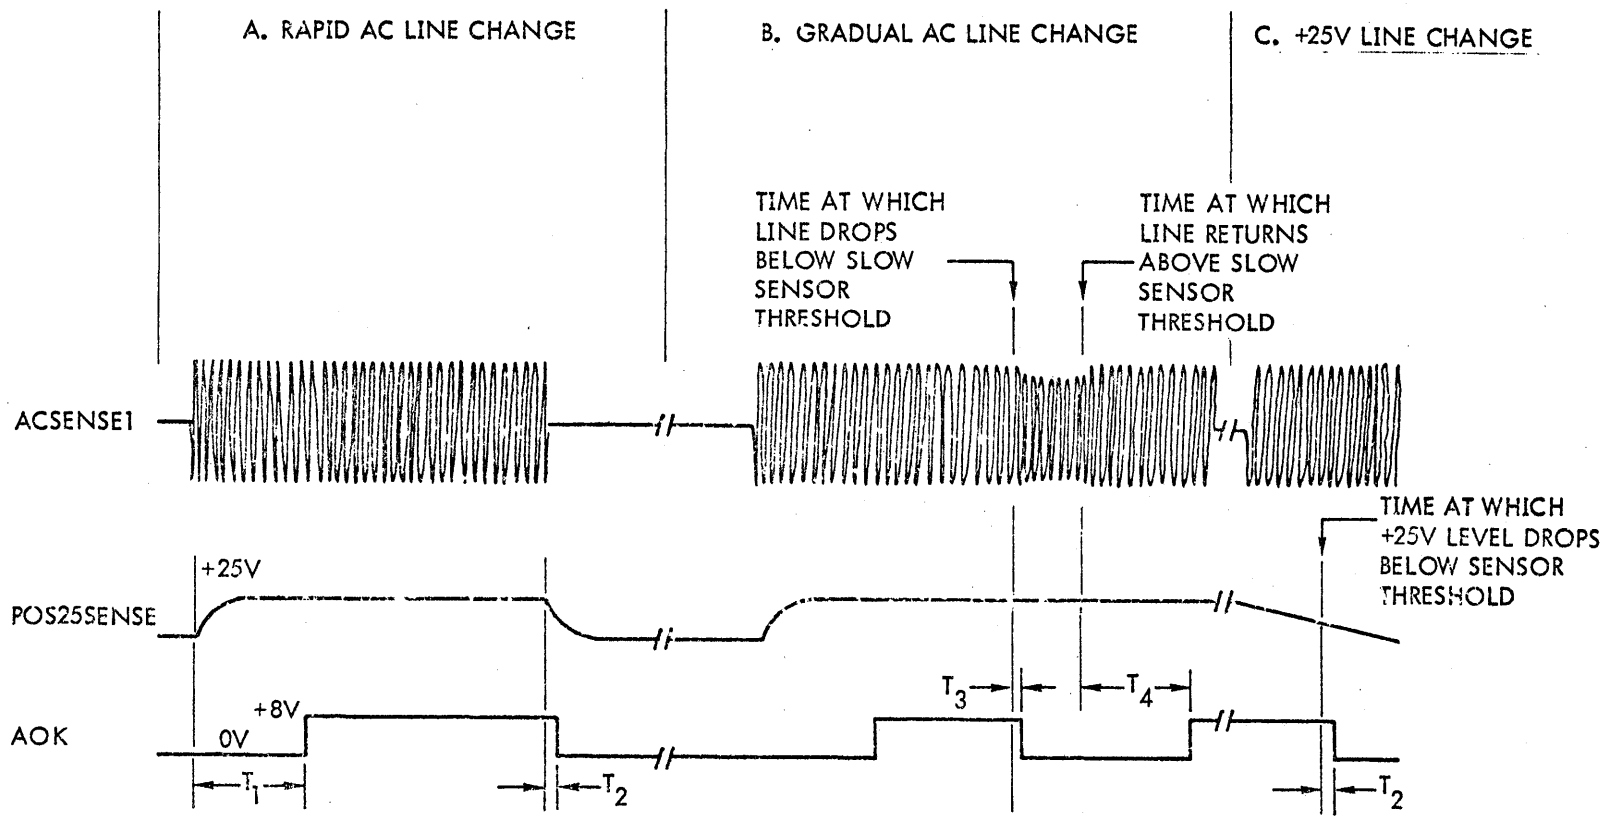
A. RAPID AC LINE CHANGE

B. GRADUAL AC LINE CHANGE

C. +25V LINE CHANGE

TIME AT WHICH LINE DROPS BELOW SLOW SENSOR THRESHOLD

TIME AT WHICH LINE RETURNS ABOVE SLOW SENSOR THRESHOLD

ACSENSE1

TIME AT WHICH +25V LEVEL DROPS BELOW SENSOR THRESHOLD

+25V

POS25SENSE

+8V

AOK

0V

$T_1$

$T_2$

$T_3$

$T_4$

$T_2$